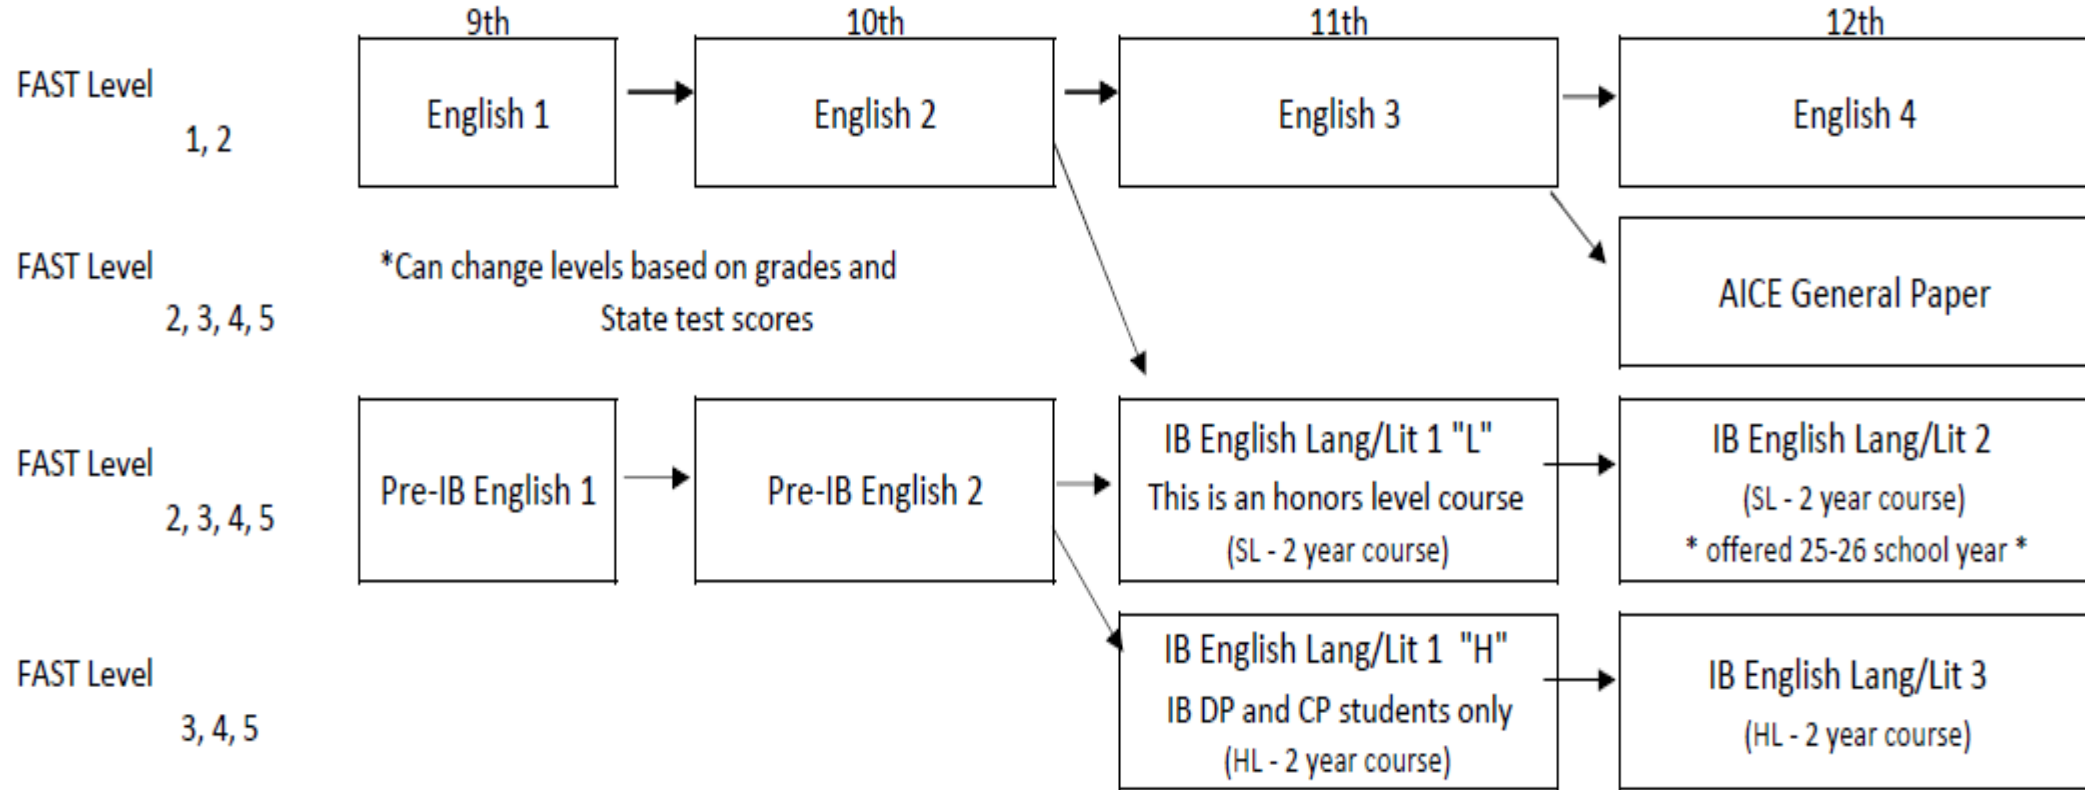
9th

10th

11th

12th

FAST Level
1, 2

English 1

English 2

English 3

English 4

FAST Level
2, 3, 4, 5

*Can change levels based on grades and State test scores

AICE General Paper

FAST Level
2, 3, 4, 5

Pre-IB English 1

Pre-IB English 2

IB English Lang/Lit 1 "L"
This is an honors level course
(SL - 2 year course)

IB English Lang/Lit 2
(SL - 2 year course)
* offered 25-26 school year *

FAST Level
3, 4, 5

IB English Lang/Lit 1 "H"
IB DP and CP students only
(HL - 2 year course)

IB English Lang/Lit 3
(HL - 2 year course)